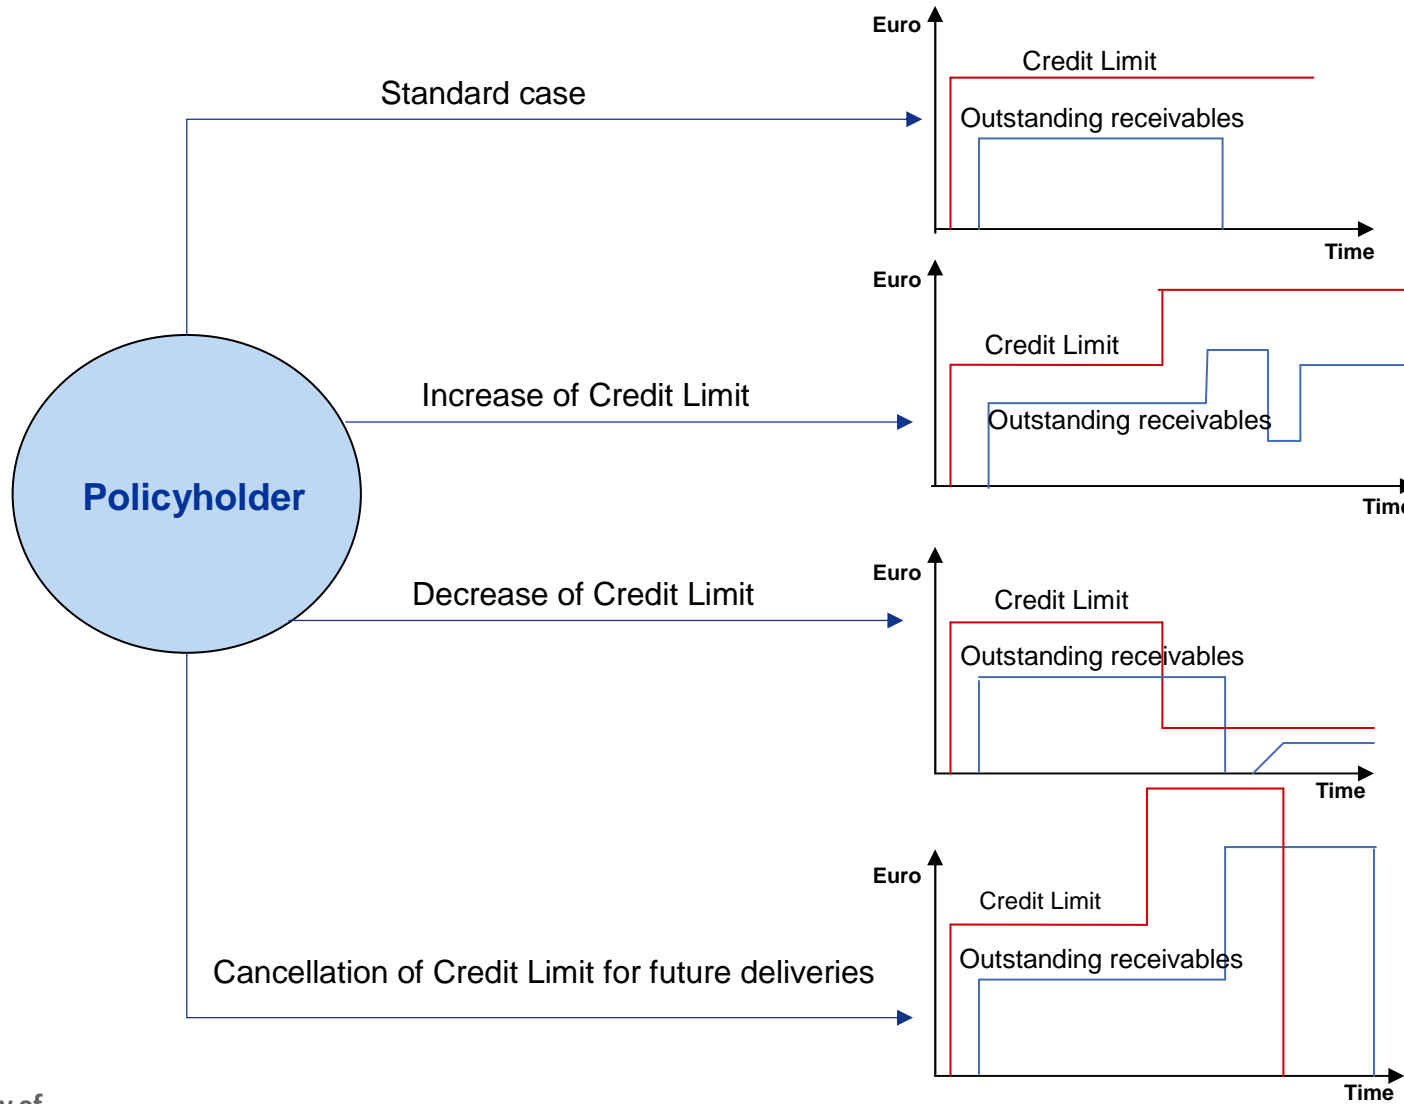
Policyholder

Standard case

Euro

Credit Limit

Outstanding receivables

Time

Increase of Credit Limit

Euro

Credit Limit

Outstanding receivables

Time

Decrease of Credit Limit

Euro

Credit Limit

Outstanding receivables

Time

Cancellation of Credit Limit for future deliveries

Euro

Credit Limit

Outstanding receivables

Time

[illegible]